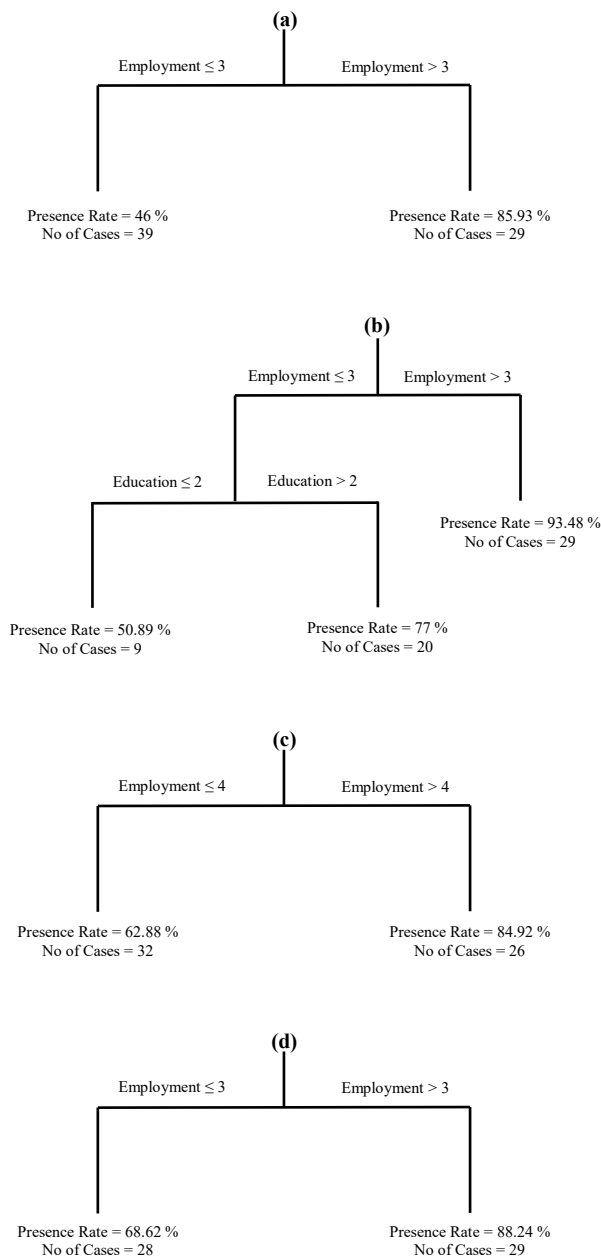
(a)

Employment ≤ 3

Employment > 3

Presence Rate = 46 %
No of Cases = 39

Presence Rate = 85.93 %
No of Cases = 29

(b)

Employment ≤ 3

Employment > 3

Education ≤ 2

Education > 2

Presence Rate = 93.48 %
No of Cases = 29

Presence Rate = 50.89 %
No of Cases = 9

Presence Rate = 77 %
No of Cases = 20

(c)

Employment ≤ 4

Employment > 4

Presence Rate = 62.88 %
No of Cases = 32

Presence Rate = 84.92 %
No of Cases = 26

(d)

Employment ≤ 3

Employment > 3

Presence Rate = 68.62 %
No of Cases = 28

Presence Rate = 88.24 %
No of Cases = 29